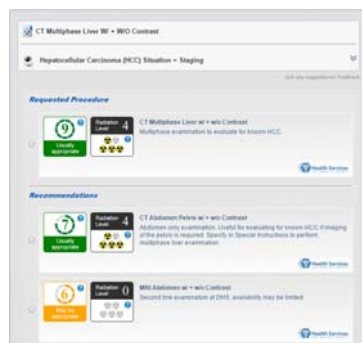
CT Multiphase Liver W/ + W/O Contrast

Hepatocellular Carcinoma (HCC) Situation – Staging

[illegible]

Requested Procedure

9 Usually appropriate

Radiation Level 4

CT Multiphase Liver w/ + w/o Contrast
Multiphase examination to evaluate for known HCC

Health Services

Recommendations

7 Usually appropriate

Radiation Level 4

CT Abdomen Pelvis w/ + w/o Contrast
Abdomen only examination. Useful for evaluating for known HCC if imaging of the pelvis is required. Specify in Special Instructions to perform multiphase liver examination.

Health Services

6 May be appropriate

Radiation Level 0

MRI Abdomen w/ + w/o Contrast
Second line examination at DHS, availability may be limited

Health Services